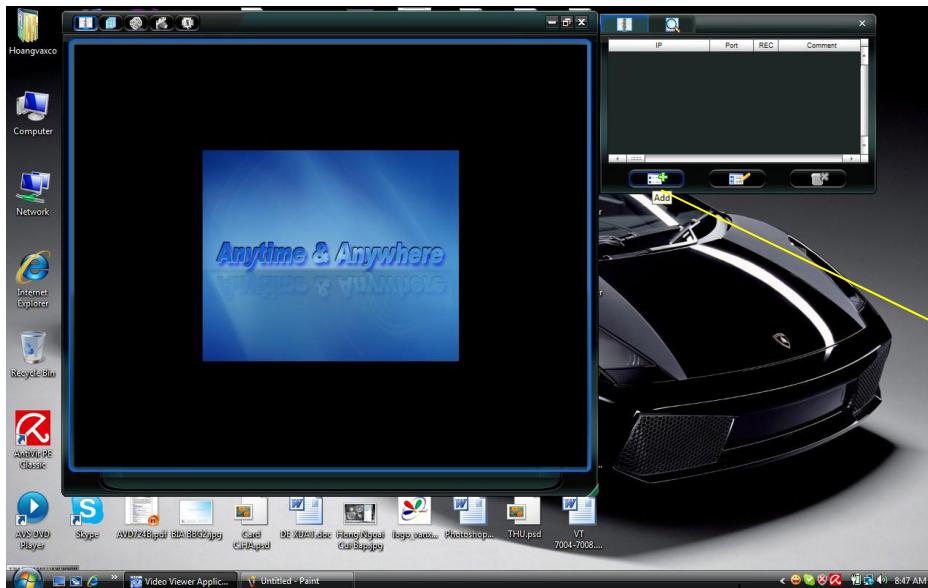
Hoangvaxco

Computer

Network

Internet Explorer

Recycle Bin

AntiVir PE Classic

AVS DVD Player

Skype

AVD724B.pdf

BIA BB02.jpg

Card CHH.psd

DE XUAT.doc

Hong Ngoai Cai Bap.jpg

logo vanx...

Photoshop...

THU.psd

VT 7004-7008....

Anytime & Anywhere

| IP | Port | REC | Comment |
|---|---|---|---|

Add

Video Viewer Applic...

Untitled - Paint

8:47 AM